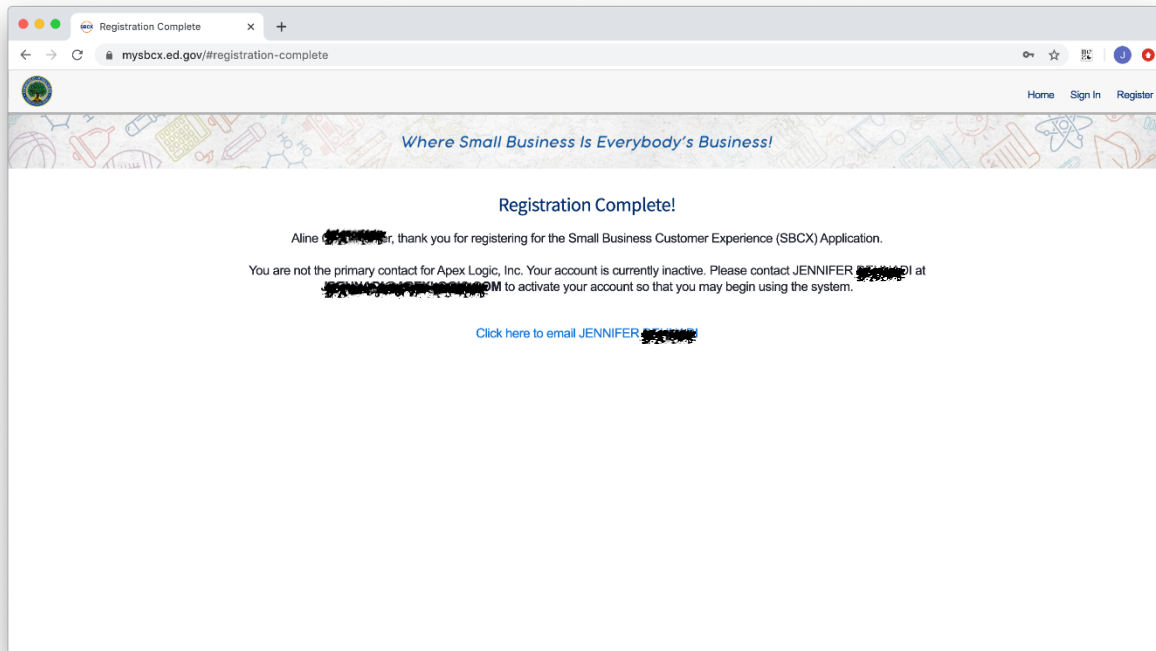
Registration Complete

mysbcx.ed.gov/#registration-complete

Home Sign In Register

Where Small Business Is Everybody's Business!

Registration Complete!

Aline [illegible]r, thank you for registering for the Small Business Customer Experience (SBCX) Application.

You are not the primary contact for Apex Logic, Inc. Your account is currently inactive. Please contact JENNIFER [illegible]I at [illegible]OM to activate your account so that you may begin using the system.

Click here to email JENNIFER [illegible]!